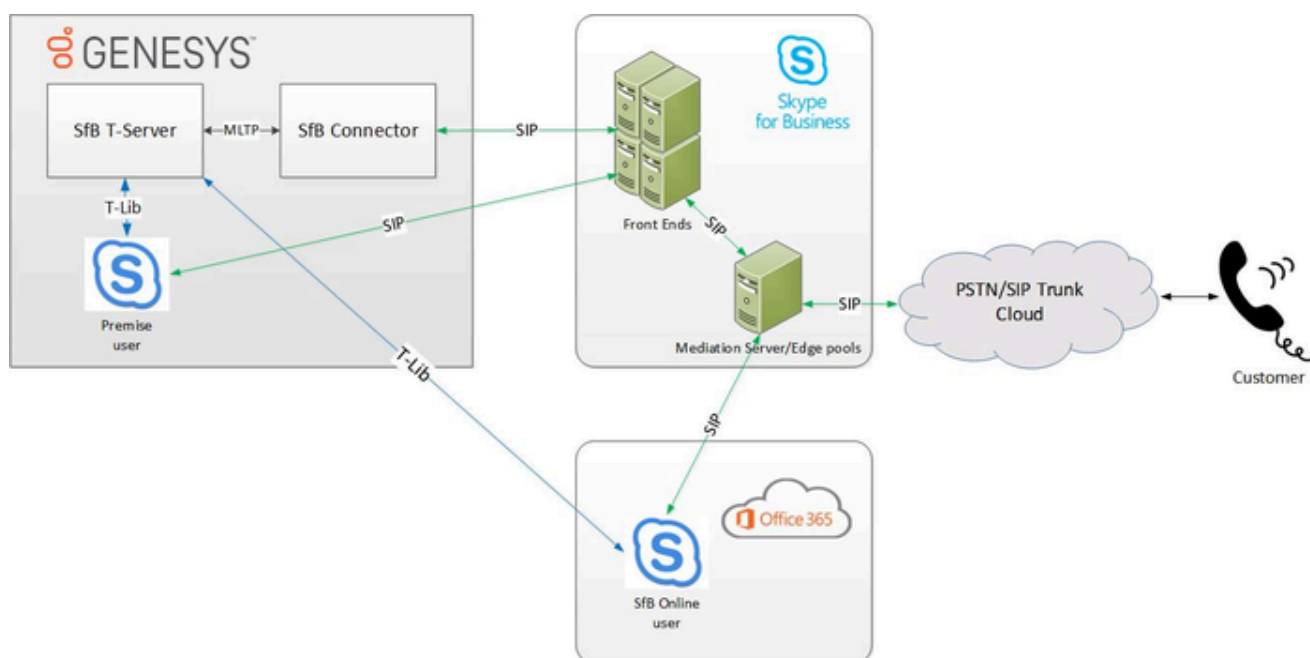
GENESYS

SfB T-Server

MLTP

SfB Connector

SIP

Skype for Business

T-Lib

SIP

Front Ends

SIP

Premise user

SIP

PSTN/SIP Trunk Cloud

Mediation Server/Edge pools

Customer

T-Lib

SIP

Office 365

SfB Online user